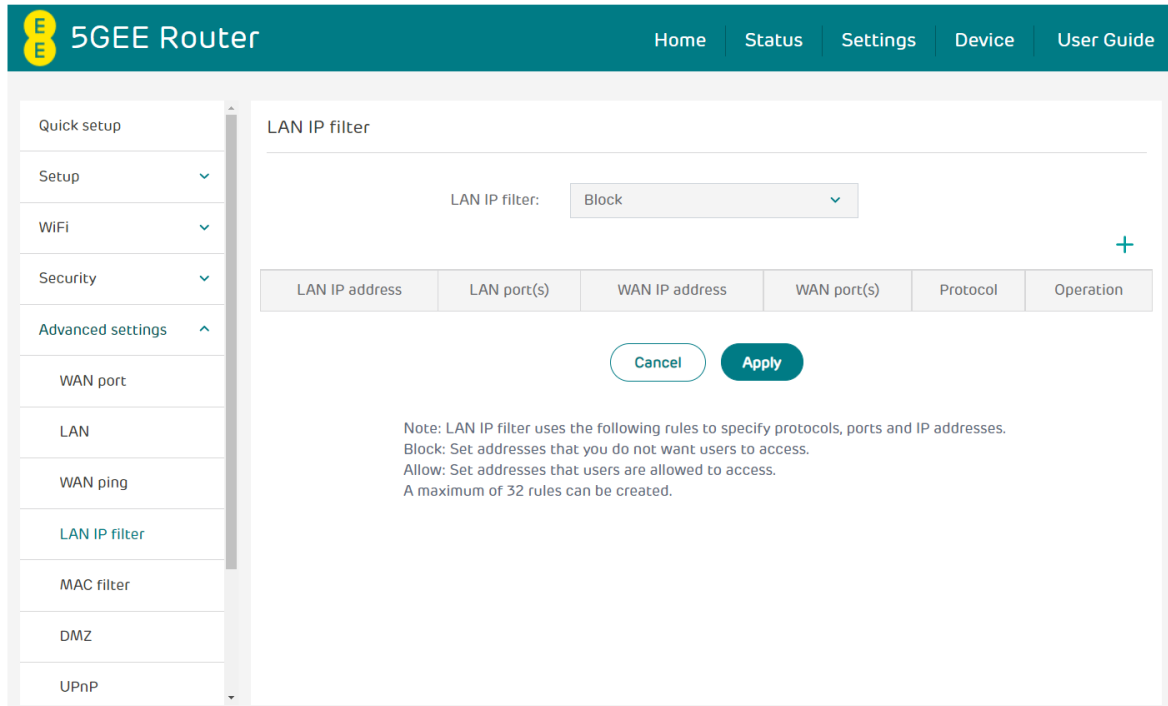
EE 5GEE Router

Home Status Settings Device User Guide

Quick setup
Setup
WiFi
Security
Advanced settings
WAN port
LAN
WAN ping
LAN IP filter
MAC filter
DMZ
UPnP

LAN IP filter

LAN IP filter: Block

+

| LAN IP address | LAN port(s) | WAN IP address | WAN port(s) | Protocol | Operation |
|---|---|---|---|---|---|

Cancel Apply

Note: LAN IP filter uses the following rules to specify protocols, ports and IP addresses.
Block: Set addresses that you do not want users to access.
Allow: Set addresses that users are allowed to access.
A maximum of 32 rules can be created.